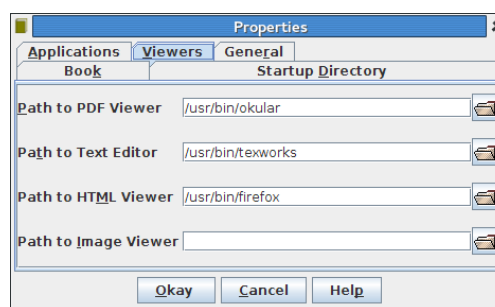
Properties

Applications | Viewers | General

Book | Startup Directory

Path to PDF Viewer /usr/bin/okular

Path to Text Editor /usr/bin/texworks

Path to HTML Viewer /usr/bin/firefox

Path to Image Viewer

Okay | Cancel | Help